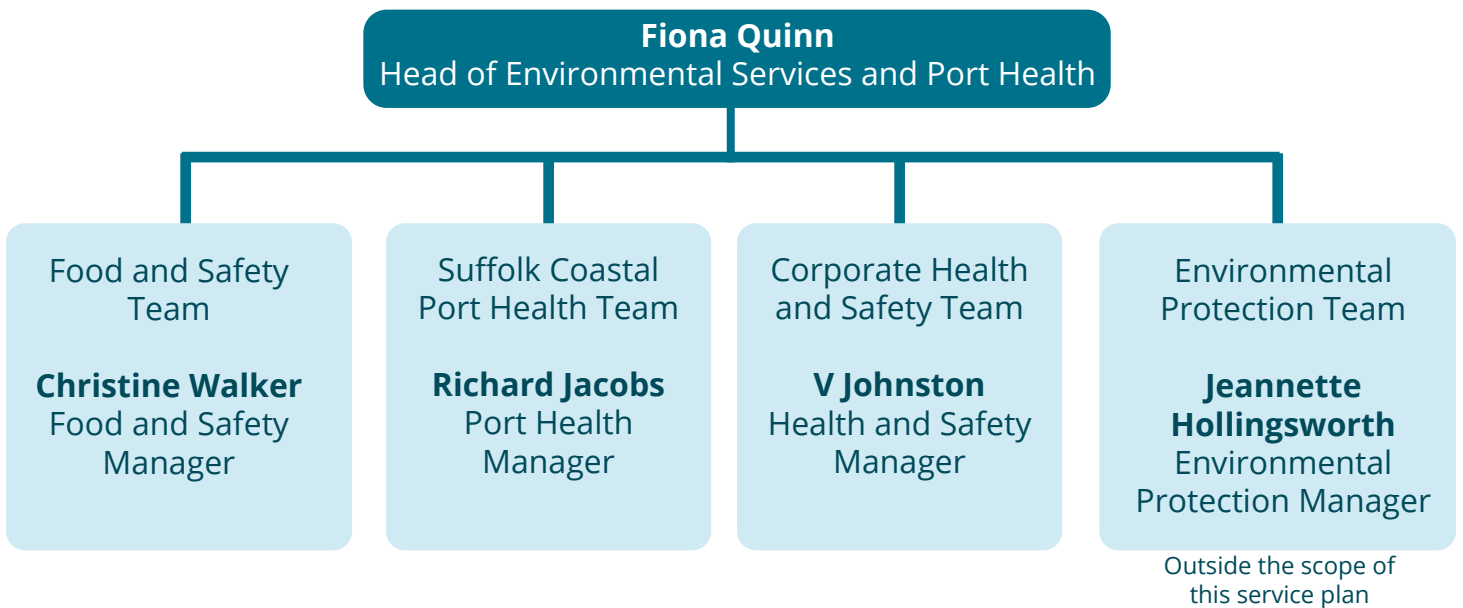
**Fiona Quinn**
Head of Environmental Services and Port Health

Food and Safety Team

**Christine Walker**
Food and Safety Manager

Suffolk Coastal Port Health Team

**Richard Jacobs**
Port Health Manager

Corporate Health and Safety Team

**V Johnston**
Health and Safety Manager

Environmental Protection Team

**Jeannette Hollingsworth**
Environmental Protection Manager

Outside the scope of this service plan